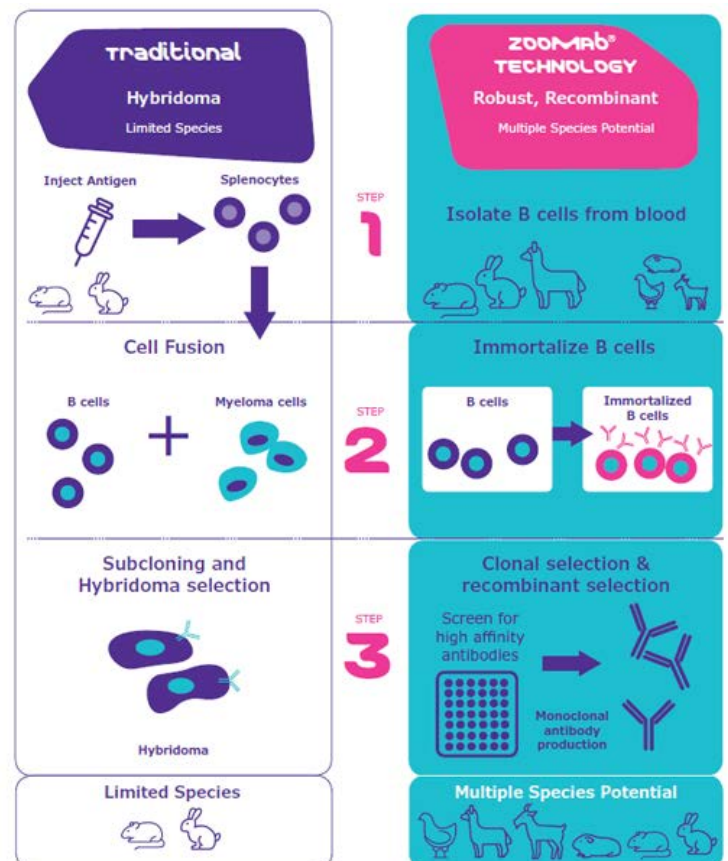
Traditional

Hybridoma

Limited Species

ZOOMAb®
TECHNOLOGY

Robust, Recombinant

Multiple Species Potential

Inject Antigen

Splenocytes

STEP
1

Isolate B cells from blood

Cell Fusion

Immortalize B cells

B cells

Myeloma cells

STEP
2

B cells

Immortalized B cells

Subcloning and Hybridoma selection

STEP
3

Clonal selection & recombinant selection

Screen for high affinity antibodies

Monoclonal antibody production

Hybridoma

Limited Species

Multiple Species Potential